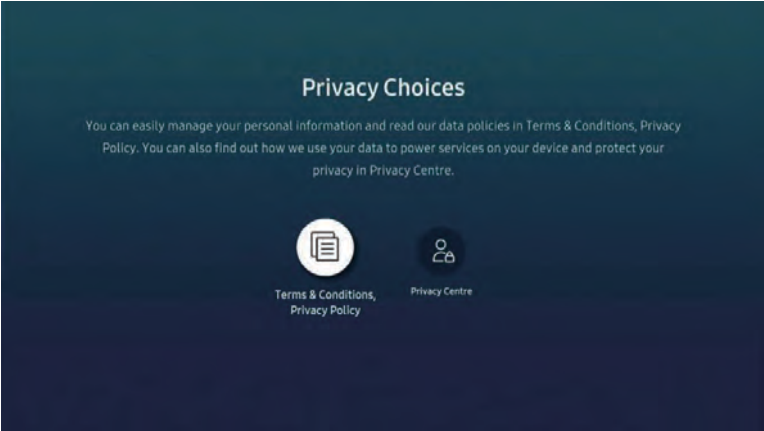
Privacy Choices

You can easily manage your personal information and read our data policies in Terms & Conditions, Privacy Policy. You can also find out how we use your data to power services on your device and protect your privacy in Privacy Centre.

Terms & Conditions, Privacy Policy

Privacy Centre